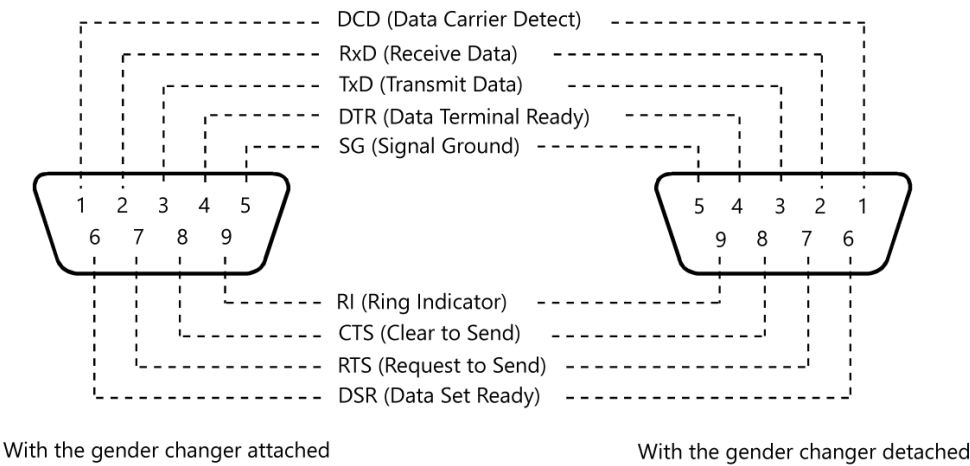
DCD (Data Carrier Detect)
RxD (Receive Data)
TxD (Transmit Data)
DTR (Data Terminal Ready)
SG (Signal Ground)

1 2 3 4 5
6 7 8 9

5 4 3 2 1
9 8 7 6

RI (Ring Indicator)
CTS (Clear to Send)
RTS (Request to Send)
DSR (Data Set Ready)

With the gender changer attached

With the gender changer detached